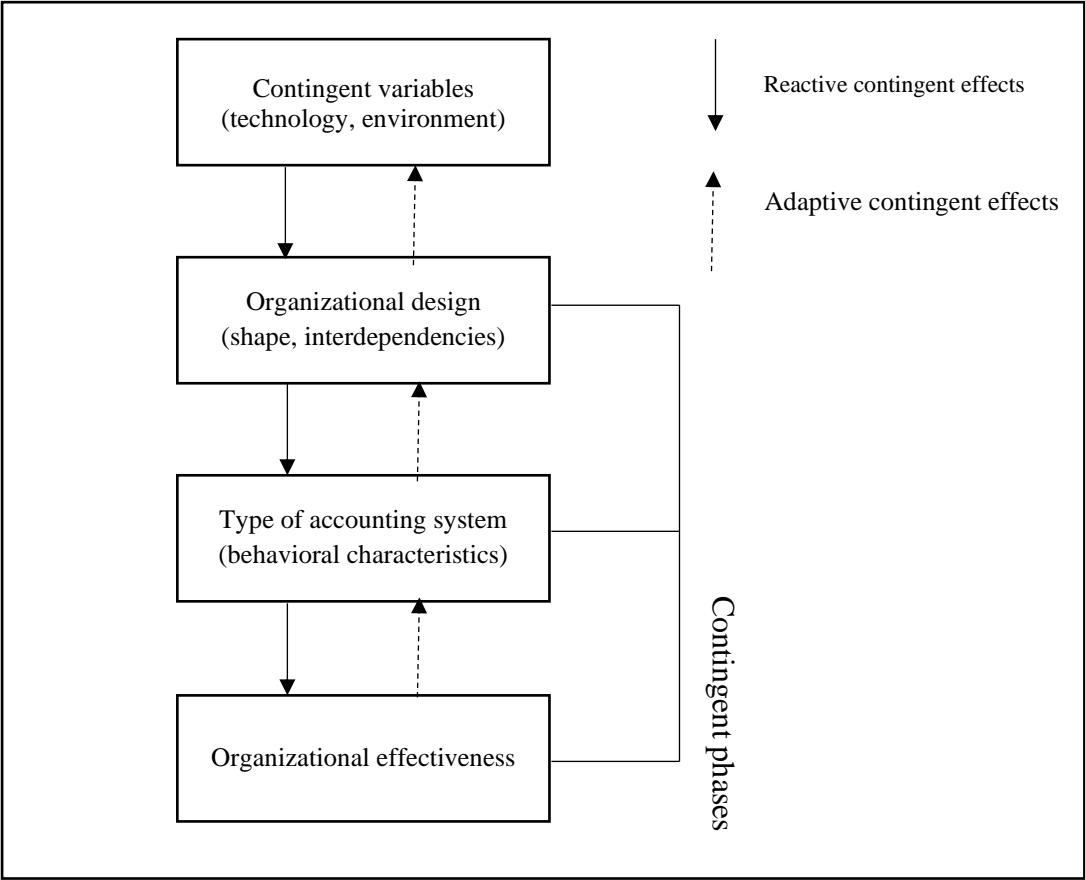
Contingent variables (technology, environment)

Reactive contingent effects

Adaptive contingent effects

Organizational design (shape, interdependencies)

Type of accounting system (behavioral characteristics)

Organizational effectiveness

Contingent phases